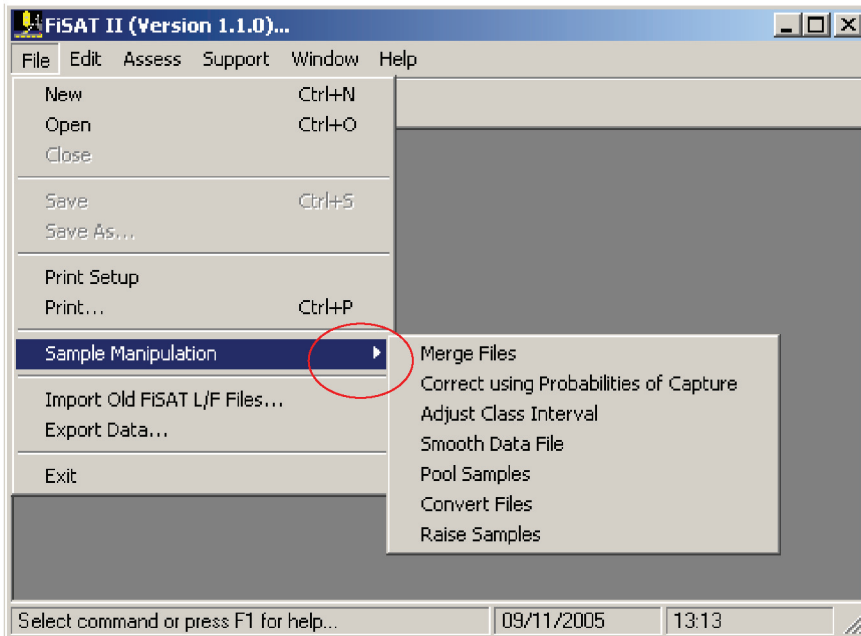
FiSAT II (Version 1.1.0)...

File Edit Assess Support Window Help

New Ctrl+N
Open Ctrl+O
Close

Save Ctrl+S
Save As...

Print Setup
Print... Ctrl+P

Sample Manipulation

Import Old FiSAT L/F Files...
Export Data...

Exit

Merge Files
Correct using Probabilities of Capture
Adjust Class Interval
Smooth Data File
Pool Samples
Convert Files
Raise Samples

Select command or press F1 for help... 09/11/2005 13:13